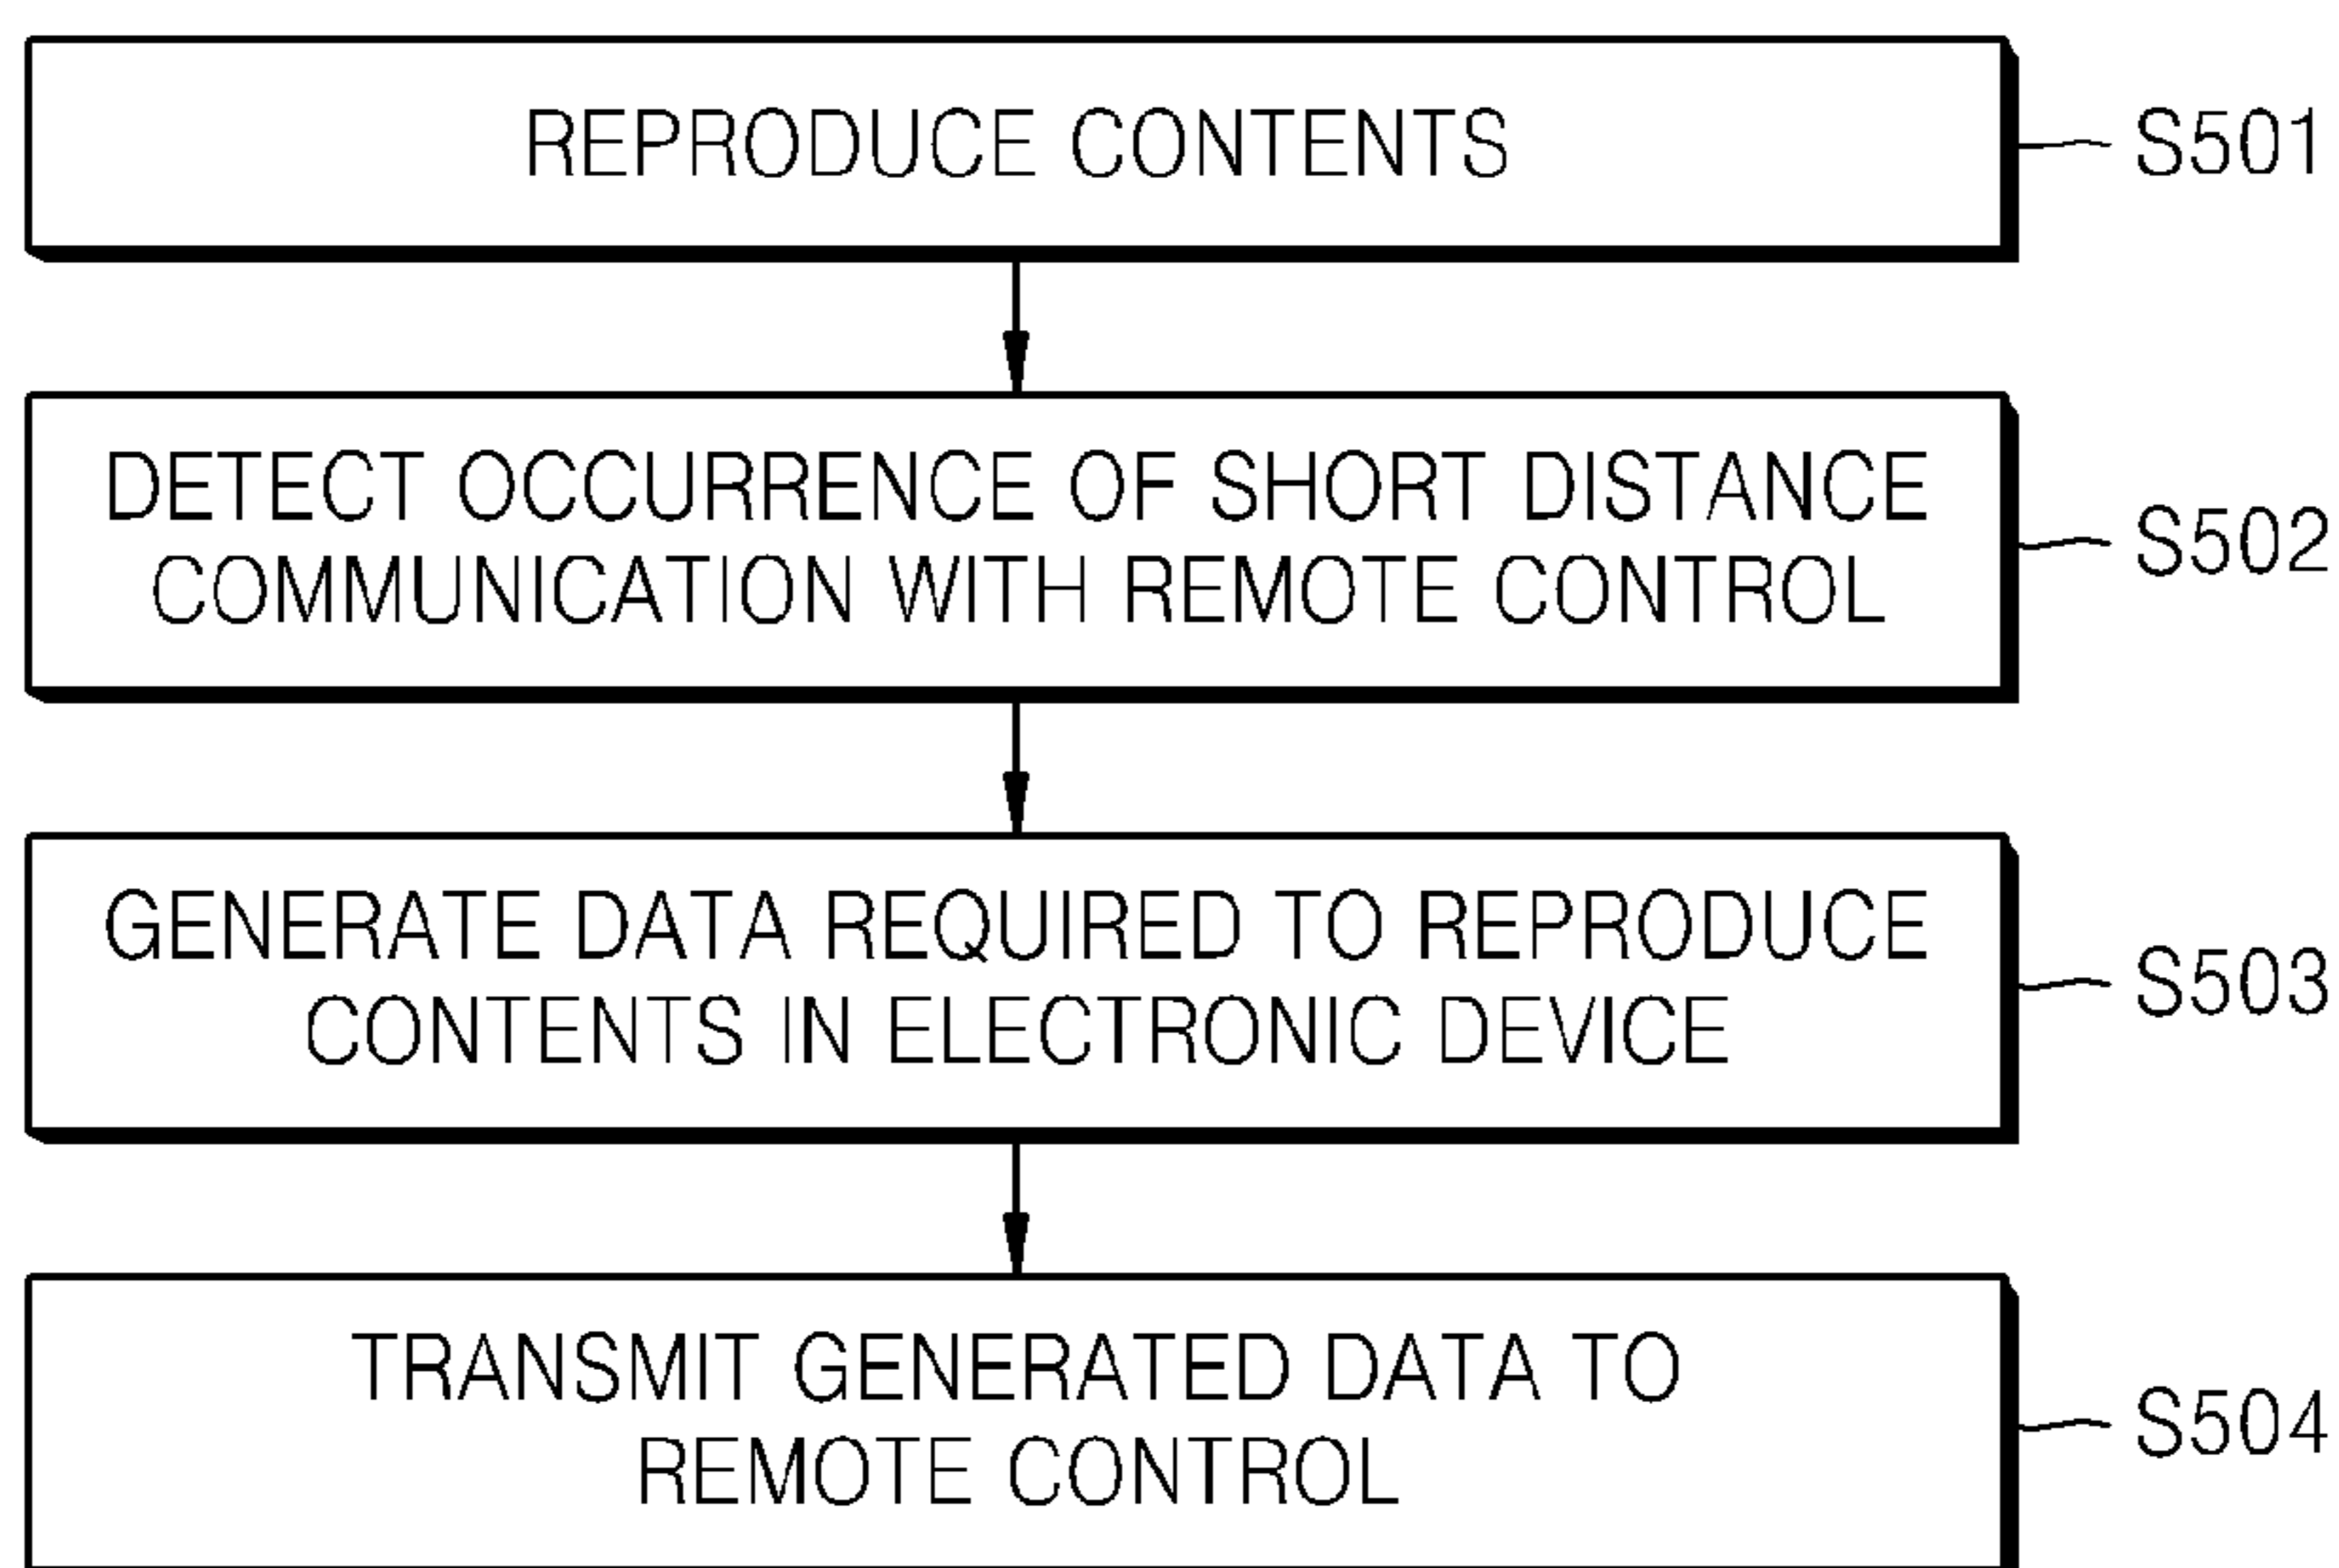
REPRODUCE CONTENTS

S501

DETECT OCCURRENCE OF SHORT DISTANCE COMMUNICATION WITH REMOTE CONTROL

S502

GENERATE DATA REQUIRED TO REPRODUCE CONTENTS IN ELECTRONIC DEVICE

S503

TRANSMIT GENERATED DATA TO REMOTE CONTROL

S504